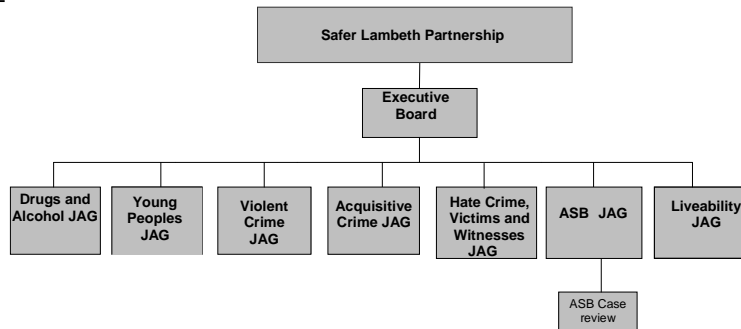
Safer Lambeth Partnership

Executive Board

Drugs and Alcohol JAG

Young Peoples JAG

Violent Crime JAG

Acquisitive Crime JAG

Hate Crime, Victims and Witnesses JAG

ASB JAG

Liveability JAG

ASB Case review